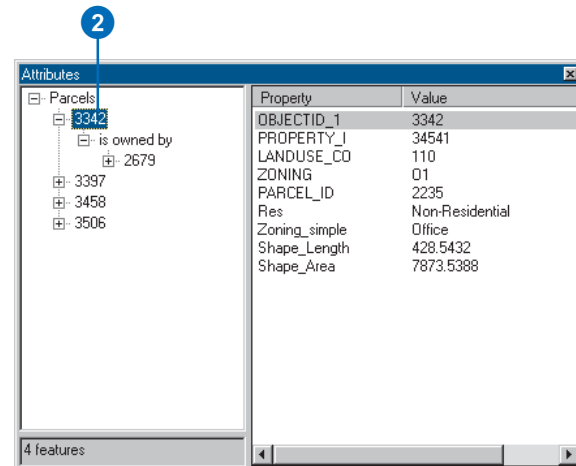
2

Attributes

Parcels
3342
is owned by
2679
3397
3458
3506

| Property | Value |
|---|---|
| OBJECTID_1 | 3342 |
| PROPERTY_I | 34541 |
| LANDUSE_CO | 110 |
| ZONING | O1 |
| PARCEL_ID | 2235 |
| Res | Non-Residential |
| Zoning_simple | Office |
| Shape_Length | 428.5432 |
| Shape_Area | 7873.5388 |

4 features